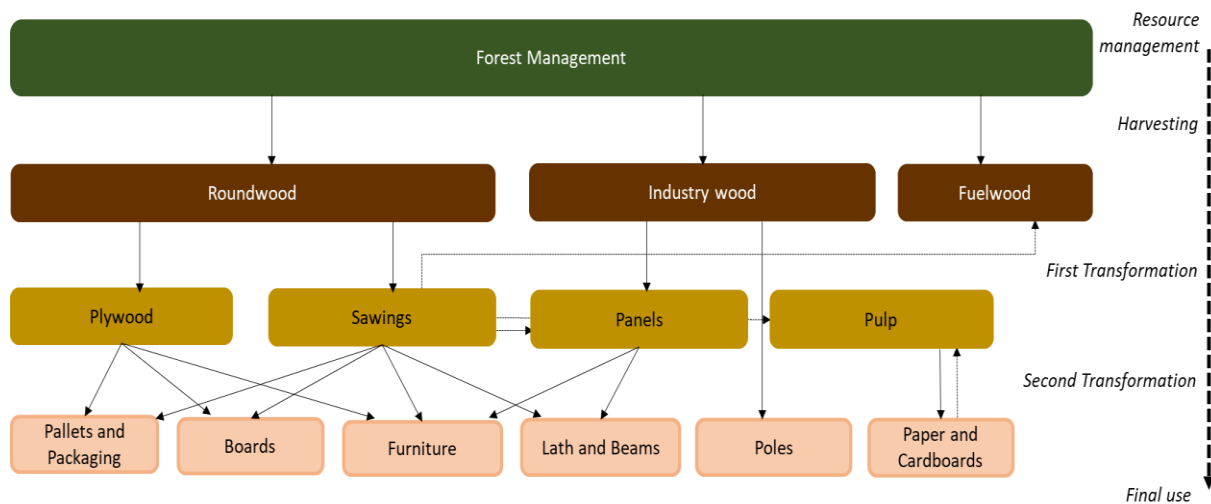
Resource management

Forest Management

Harvesting

Roundwood

Industry wood

Fuelwood

First Transformation

Plywood

Sawings

Panels

Pulp

Second Transformation

Pallets and Packaging

Boards

Furniture

Lath and Beams

Poles

Paper and Cardboards

Final use